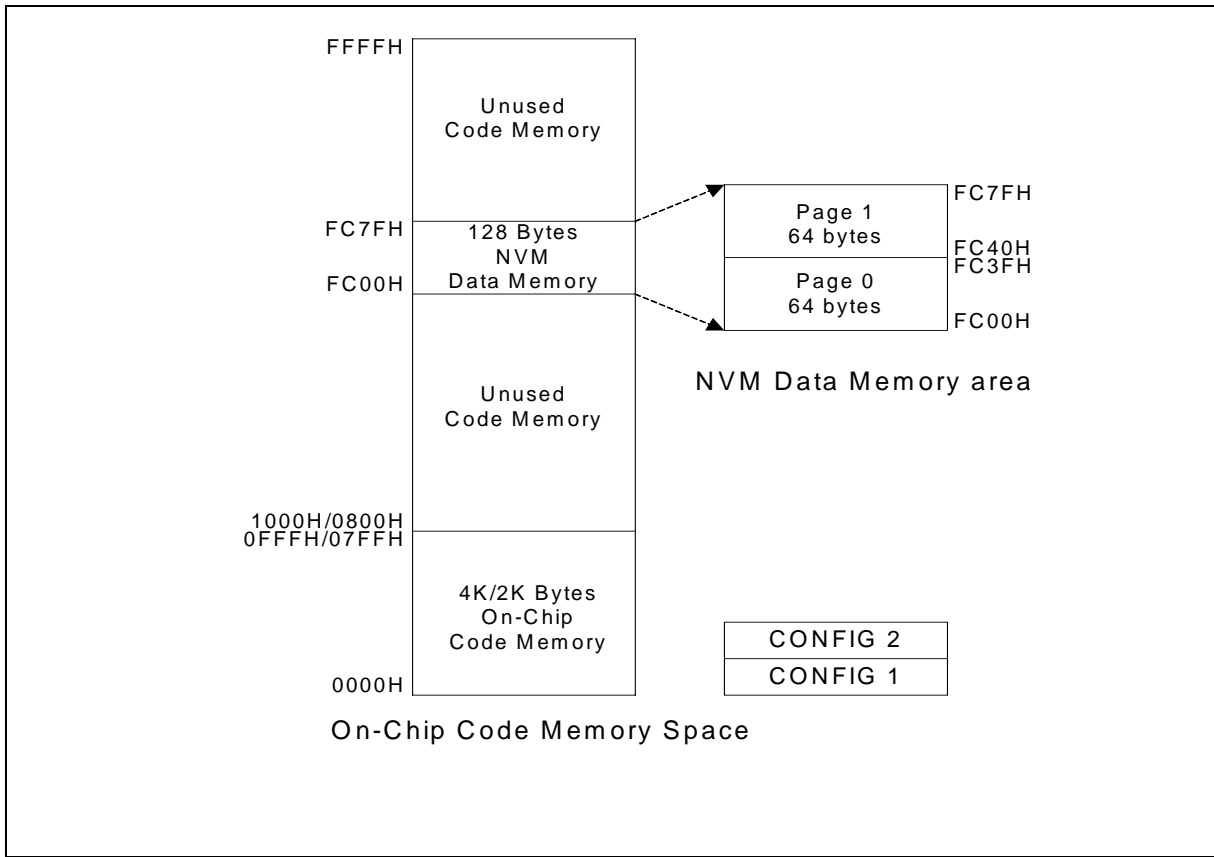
FFFFH

Unused
Code Memory

FC7FH

128 Bytes
NVM
Data Memory

FC00H

Unused
Code Memory

1000H/0800H
0FFFH/07FFH

4K/2K Bytes
On-Chip
Code Memory

0000H

On-Chip Code Memory Space

FC7FH

Page 1
64 bytes

FC40H
FC3FH

Page 0
64 bytes

FC00H

NVM Data Memory area

CONFIG 2
CONFIG 1